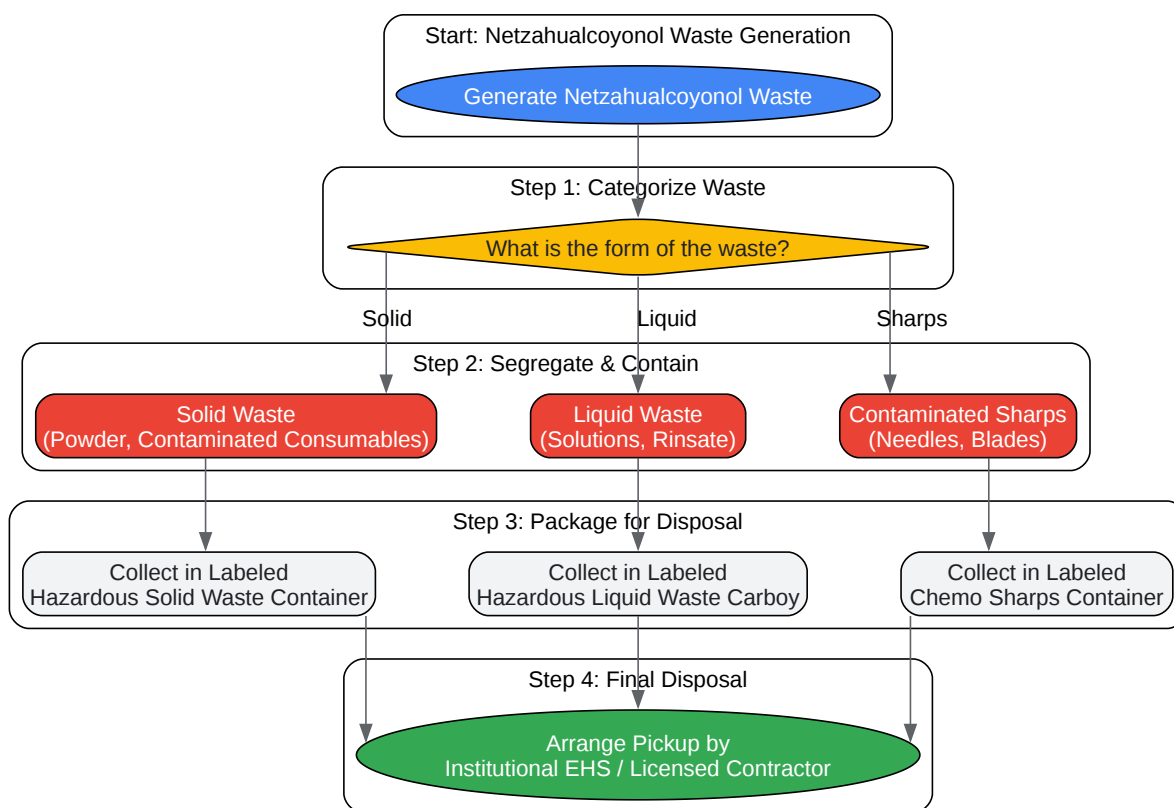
Start: Netzahualcoyonol Waste Generation

Generate Netzahualcoyonol Waste

Step 1: Categorize Waste

What is the form of the waste?

Solid

Liquid

Sharps

Step 2: Segregate & Contain

Solid Waste
(Powder, Contaminated Consumables)

Liquid Waste
(Solutions, Rinsate)

Contaminated Sharps
(Needles, Blades)

Step 3: Package for Disposal

Collect in Labeled
Hazardous Solid Waste Container

Collect in Labeled
Hazardous Liquid Waste Carboy

Collect in Labeled
Chemo Sharps Container

Step 4: Final Disposal

Arrange Pickup by
Institutional EHS / Licensed Contractor